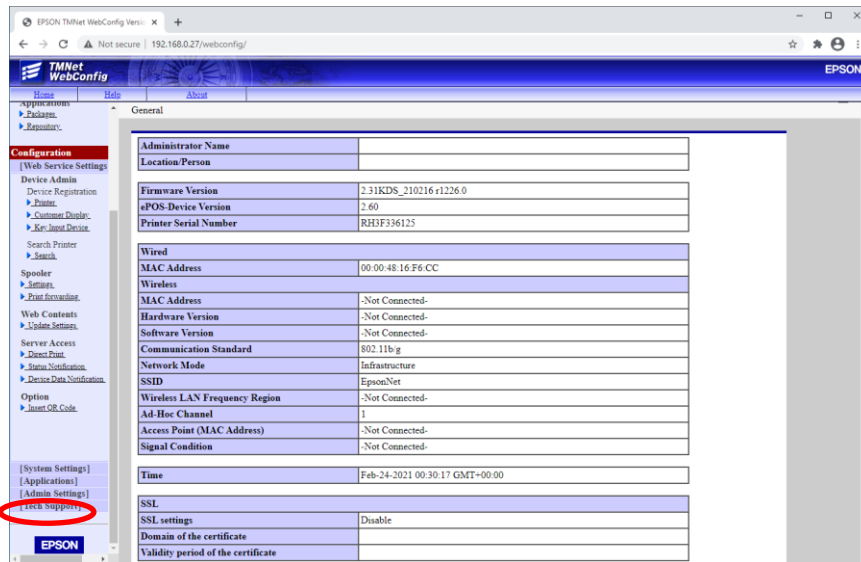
EPSON TMNet WebConfig Versi ×  +

Not secure | 192.168.0.27/webconfig/

TMNet WebConfig

EPSON

Home  Help  About

Applications
Packages
Repository

Configuration
[Web Service Settings]
Device Admin
Device Registration
Printer
Customer Display
Key Input Device
Search Printer
Search
Spooler
Settings
Print forwarding
Web Contents
Update Settings
Server Access
Direct Print
Status Notification
Device Data Notification
Option
Insert QR Code

[System Settings]
[Applications]
[Admin Settings]
[Tech Support]

EPSON

General

| Administrator Name | |
|---|---|
| Location/Person | |

| Firmware Version | 2.31KDS_210216 r1226.0 |
|---|---|
| ePOS-Device Version | 2.60 |
| Printer Serial Number | RH3F336125 |

| Wired | |
|---|---|
| MAC Address | 00:00:48:16:F6:CC |
| Wireless | |
| MAC Address | -Not Connected- |
| Hardware Version | -Not Connected- |
| Software Version | -Not Connected- |
| Communication Standard | 802.11b/g |
| Network Mode | Infrastructure |
| SSID | EpsonNet |
| Wireless LAN Frequency Region | -Not Connected- |
| Ad-Hoc Channel | 1 |
| Access Point (MAC Address) | -Not Connected- |
| Signal Condition | -Not Connected- |

| Time | Feb-24-2021 00:30:17 GMT+00:00 |
|---|---|

| SSL | |
|---|---|
| SSL settings | Disable |
| Domain of the certificate | |
| Validity period of the certificate | |